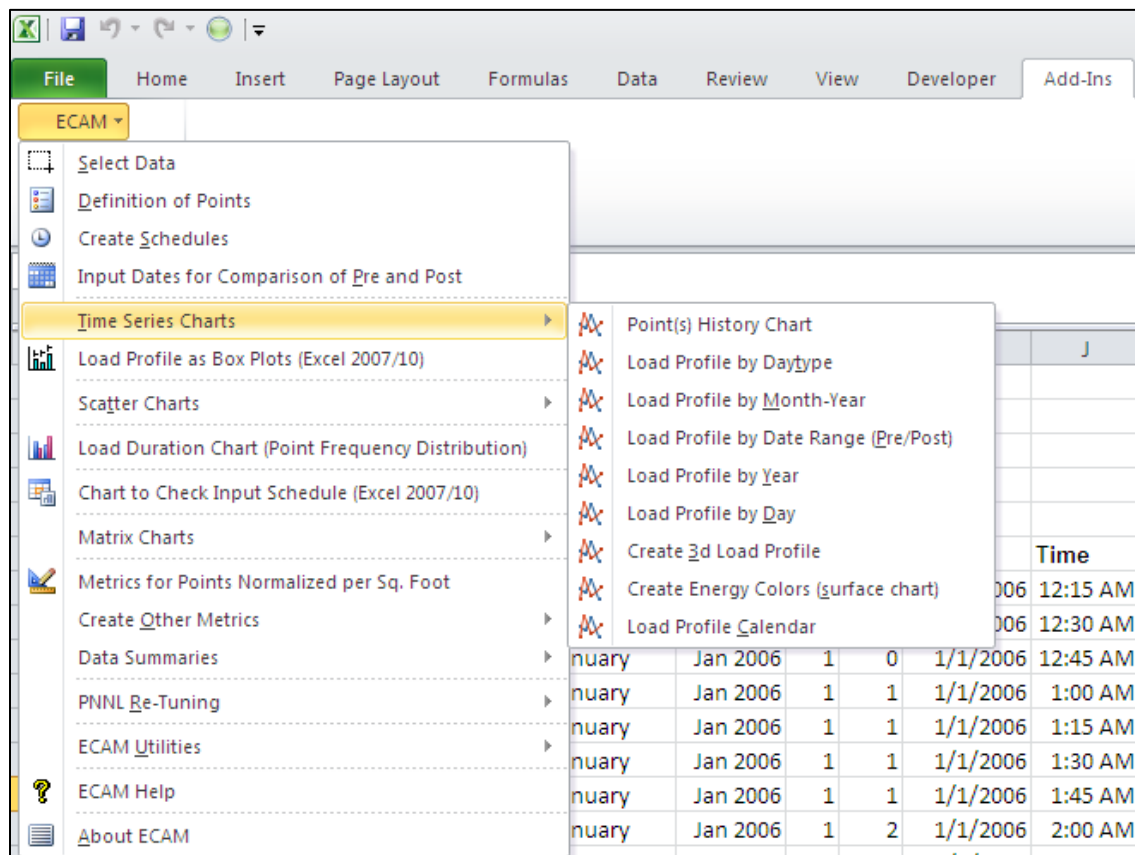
File Home Insert Page Layout Formulas Data Review View Developer Add-Ins

ECAM

Select Data
Definition of Points
Create Schedules
Input Dates for Comparison of Pre and Post
Time Series Charts
Load Profile as Box Plots (Excel 2007/10)
Scatter Charts
Load Duration Chart (Point Frequency Distribution)
Chart to Check Input Schedule (Excel 2007/10)
Matrix Charts
Metrics for Points Normalized per Sq. Foot
Create Other Metrics
Data Summaries
PNNL Re-Tuning
ECAM Utilities
ECAM Help
About ECAM

Point(s) History Chart
Load Profile by Daytype
Load Profile by Month-Year
Load Profile by Date Range (Pre/Post)
Load Profile by Year
Load Profile by Day
Create 3d Load Profile
Create Energy Colors (surface chart)
Load Profile Calendar

| | | | | | J |
|---|---|---|---|---|---|
| | | | | | Time |
| | | | | 006 | 12:15 AM |
| | | | | 006 | 12:30 AM |
| nuary | Jan 2006 | 1 | 0 | 1/1/2006 | 12:45 AM |
| nuary | Jan 2006 | 1 | 1 | 1/1/2006 | 1:00 AM |
| nuary | Jan 2006 | 1 | 1 | 1/1/2006 | 1:15 AM |
| nuary | Jan 2006 | 1 | 1 | 1/1/2006 | 1:30 AM |
| nuary | Jan 2006 | 1 | 1 | 1/1/2006 | 1:45 AM |
| nuary | Jan 2006 | 1 | 2 | 1/1/2006 | 2:00 AM |